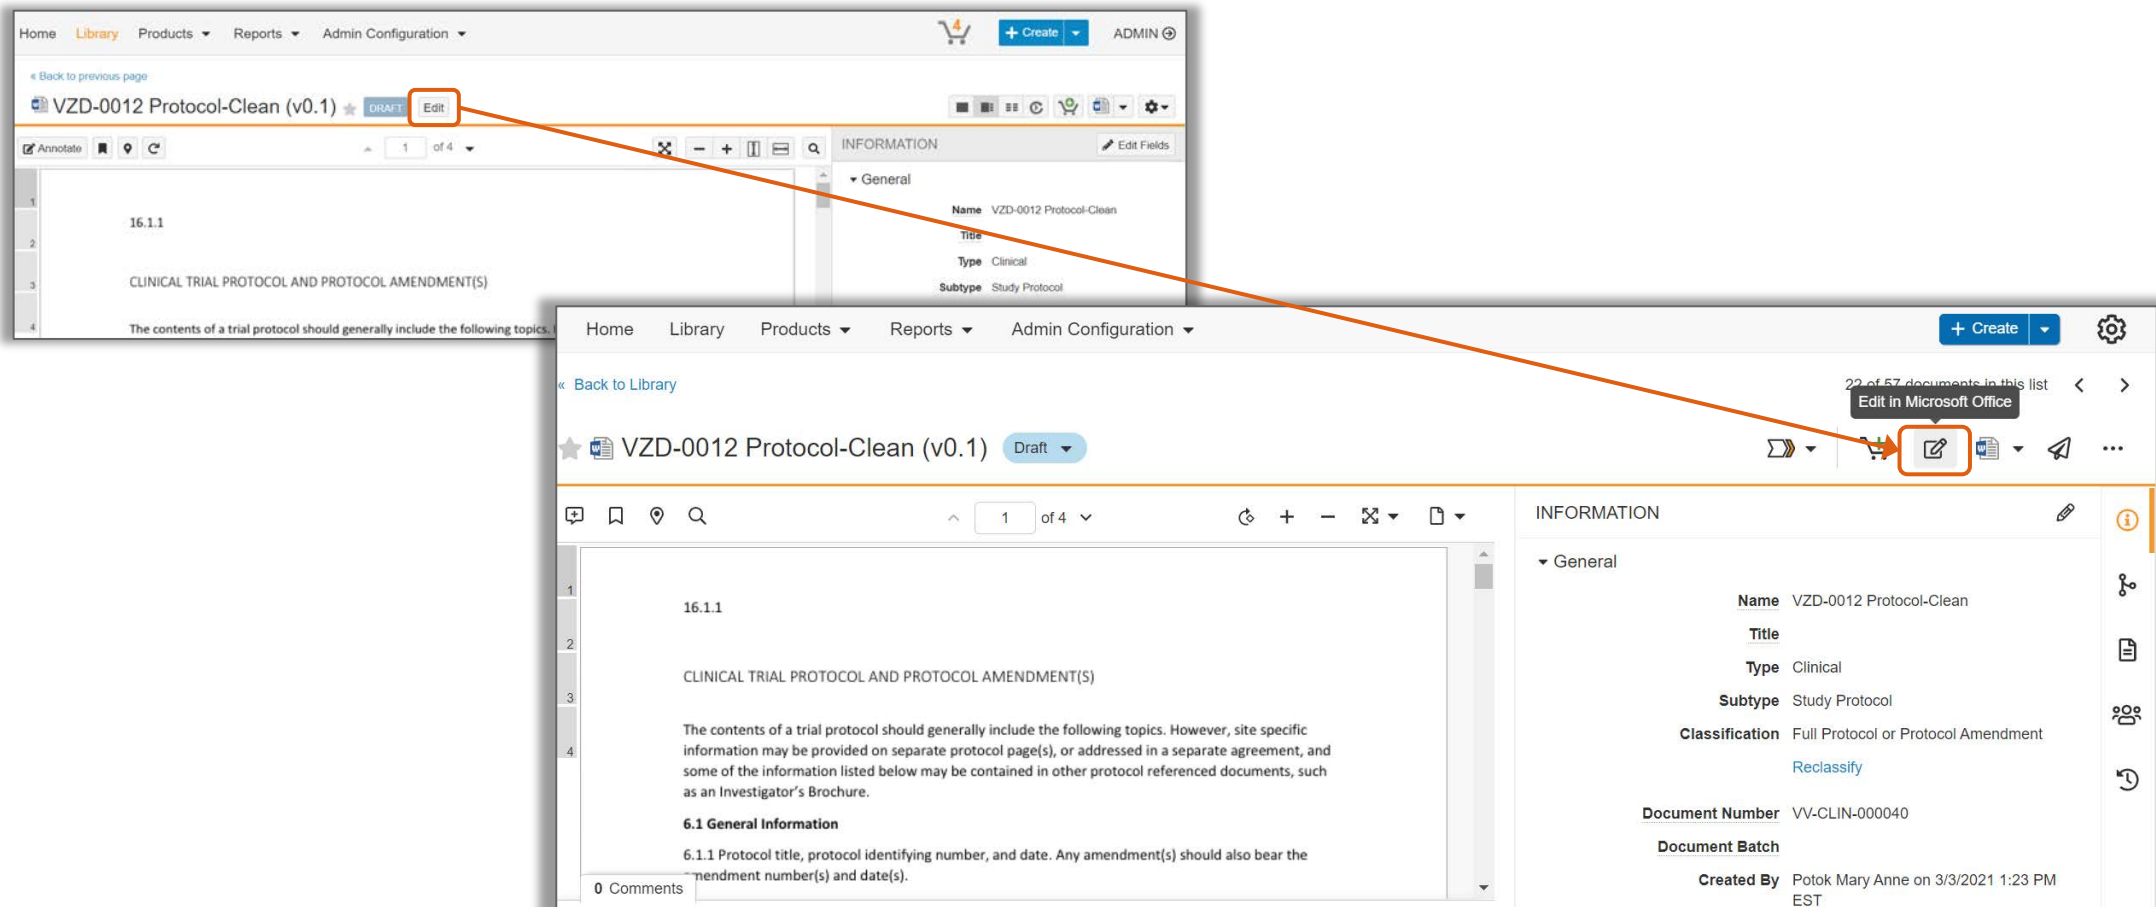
Home Library Products Reports Admin Configuration

4

Create

ADMIN

« Back to previous page

VZD-0012 Protocol-Clean (v0.1) DRAFT Edit

Annotate 1 of 4

INFORMATION Edit Fields

General

Name VZD-0012 Protocol-Clean

Title

Type Clinical

Subtype Study Protocol

16.1.1

CLINICAL TRIAL PROTOCOL AND PROTOCOL AMENDMENT(S)

The contents of a trial protocol should generally include the following topics.

Home Library Products Reports Admin Configuration

Create

« Back to Library

22 of 57 documents in this list

Edit in Microsoft Office

VZD-0012 Protocol-Clean (v0.1) Draft

1 of 4

INFORMATION

General

Name VZD-0012 Protocol-Clean

Title

Type Clinical

Subtype Study Protocol

Classification Full Protocol or Protocol Amendment

Reclassify

Document Number VV-CLIN-000040

Document Batch

Created By Potok Mary Anne on 3/3/2021 1:23 PM EST

1

2

3

4

16.1.1

CLINICAL TRIAL PROTOCOL AND PROTOCOL AMENDMENT(S)

The contents of a trial protocol should generally include the following topics. However, site specific information may be provided on separate protocol page(s), or addressed in a separate agreement, and some of the information listed below may be contained in other protocol referenced documents, such as an Investigator's Brochure.

6.1 General Information

6.1.1 Protocol title, protocol identifying number, and date. Any amendment(s) should also bear the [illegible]mendment number(s) and date(s).

0 Comments